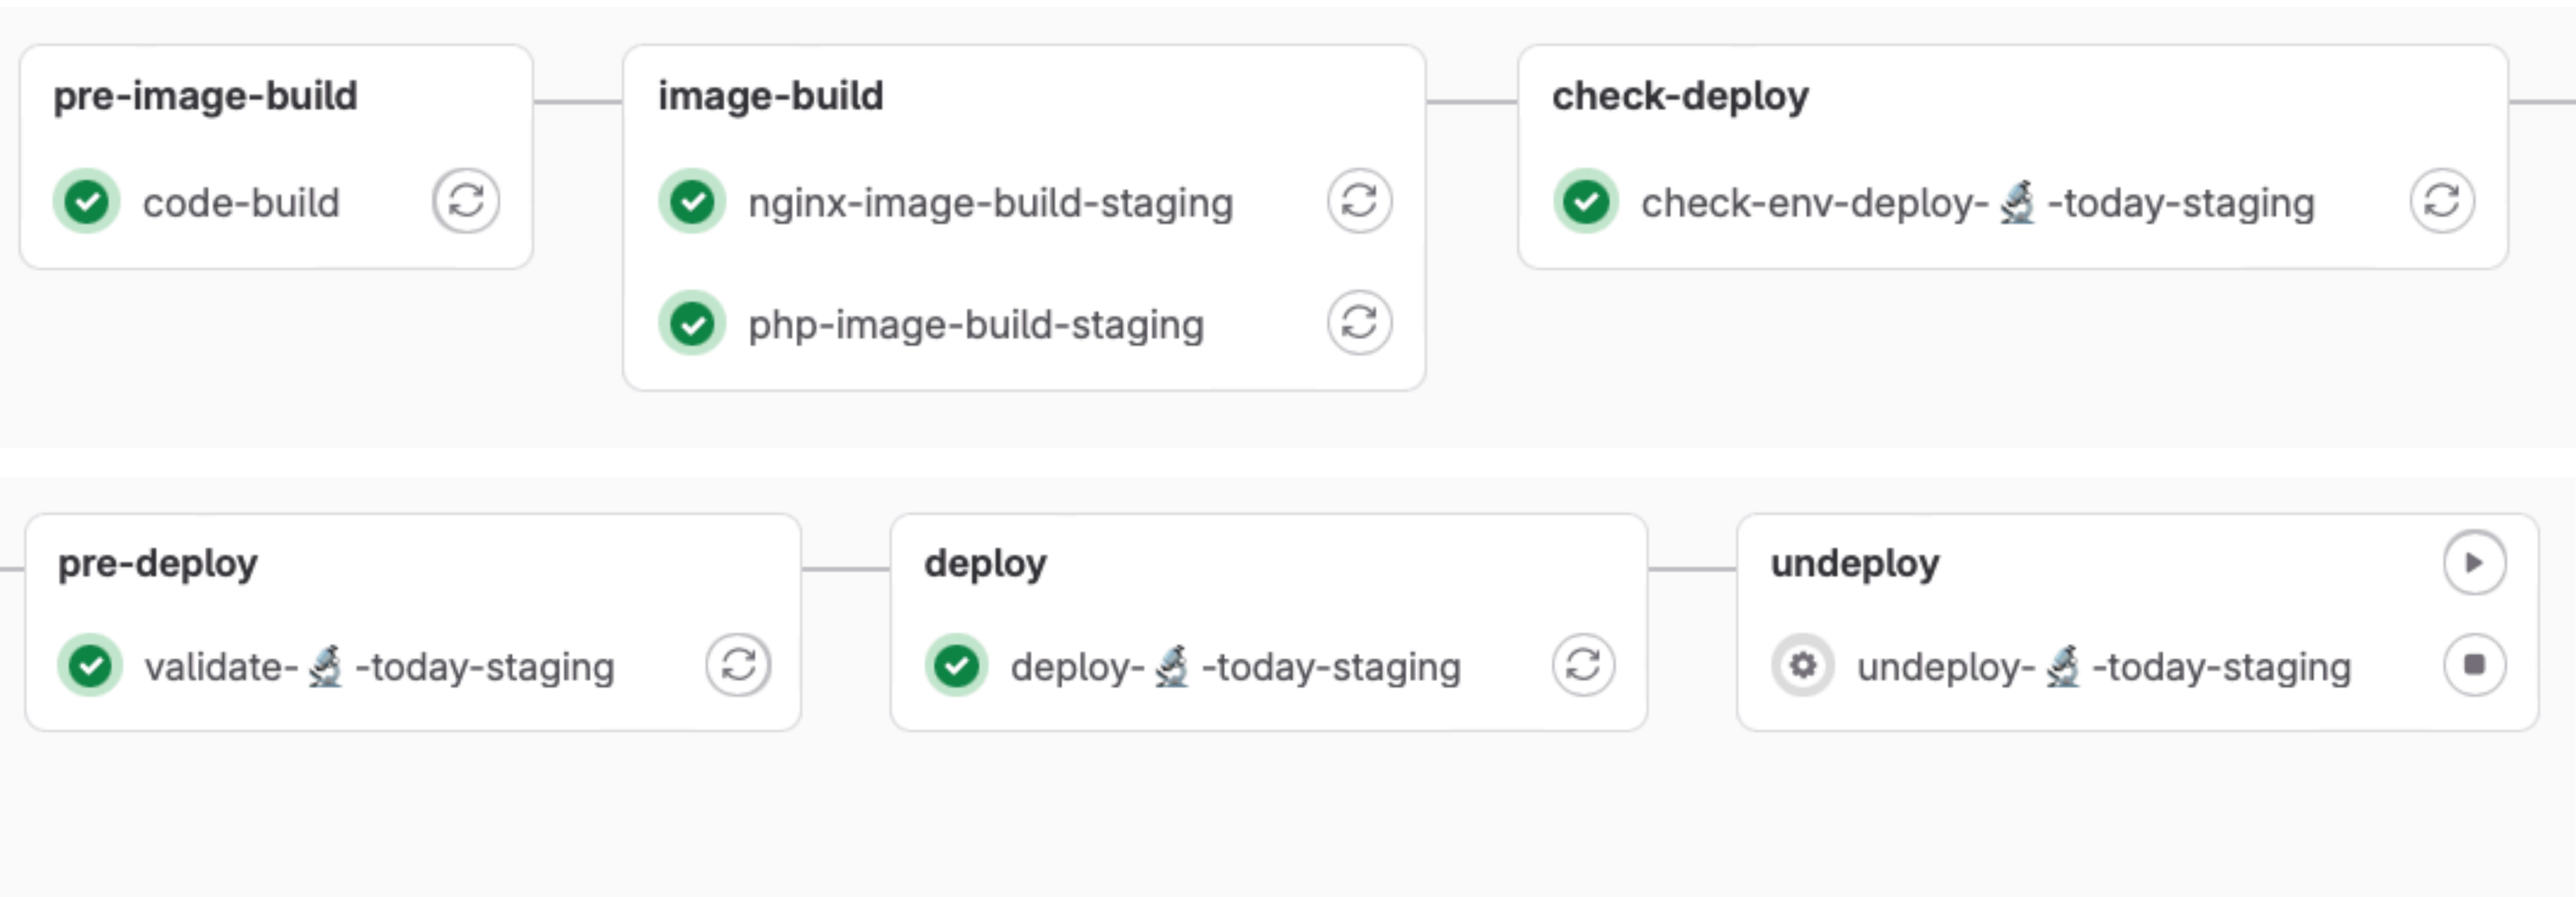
pre-image-build

code-build

image-build

nginx-image-build-staging

php-image-build-staging

check-deploy

check-env-deploy- 🔬 -today-staging

pre-deploy

validate- 🔬 -today-staging

deploy

deploy- 🔬 -today-staging

undeploy

undeploy- 🔬 -today-staging